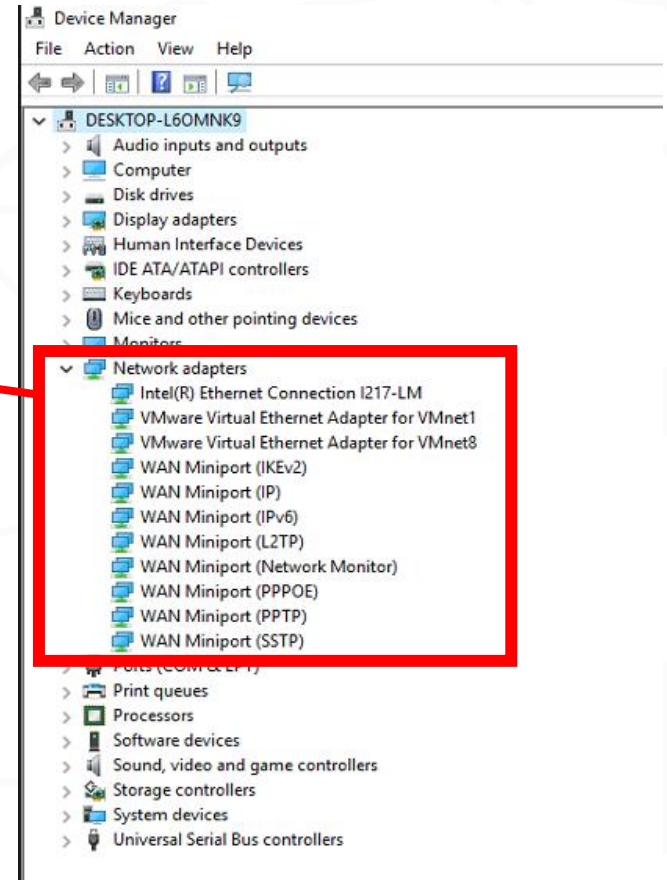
Device Manager

File Action View Help

DESKTOP-L6OMNK9
Audio inputs and outputs
Computer
Disk drives
Display adapters
Human Interface Devices
IDE ATA/ATAPI controllers
Keyboards
Mice and other pointing devices
Monitors
Network adapters
Intel(R) Ethernet Connection I217-LM
VMware Virtual Ethernet Adapter for VMnet1
VMware Virtual Ethernet Adapter for VMnet8
WAN Miniport (IKEv2)
WAN Miniport (IP)
WAN Miniport (IPv6)
WAN Miniport (L2TP)
WAN Miniport (Network Monitor)
WAN Miniport (PPPOE)
WAN Miniport (PPTP)
WAN Miniport (SSTP)
Ports (COM & LPT)
Print queues
Processors
Software devices
Sound, video and game controllers
Storage controllers
System devices
Universal Serial Bus controllers